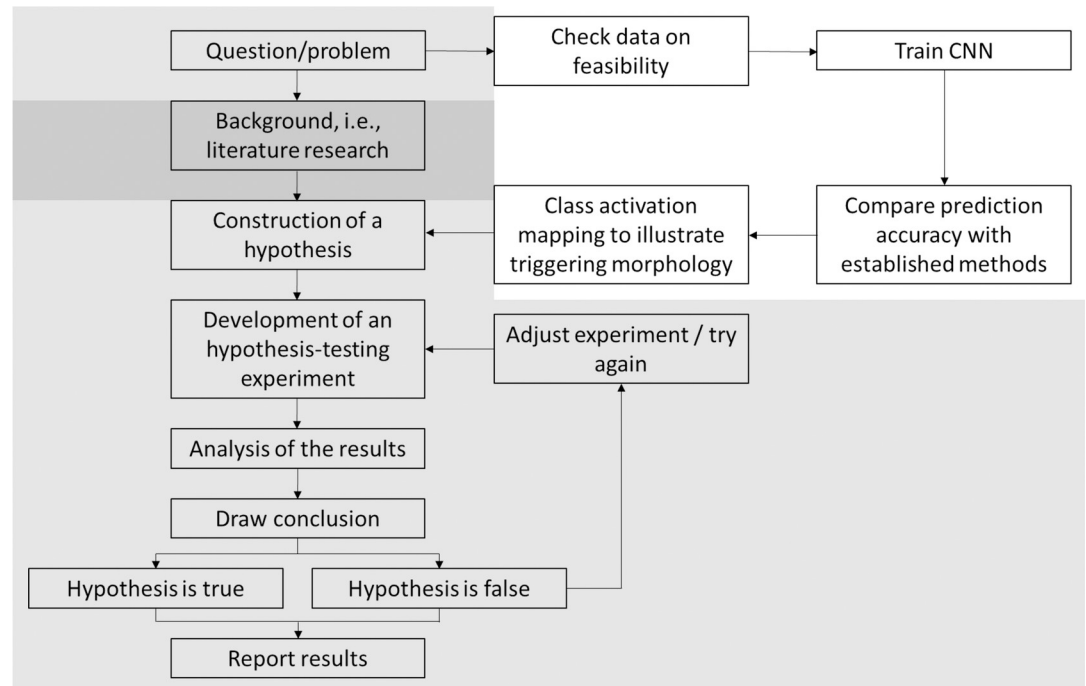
Question/problem

Check data on feasibility

Train CNN

Background, i.e., literature research

Construction of a hypothesis

Class activation mapping to illustrate triggering morphology

Compare prediction accuracy with established methods

Development of an hypothesis-testing experiment

Adjust experiment / try again

Analysis of the results

Draw conclusion

Hypothesis is true

Hypothesis is false

Report results